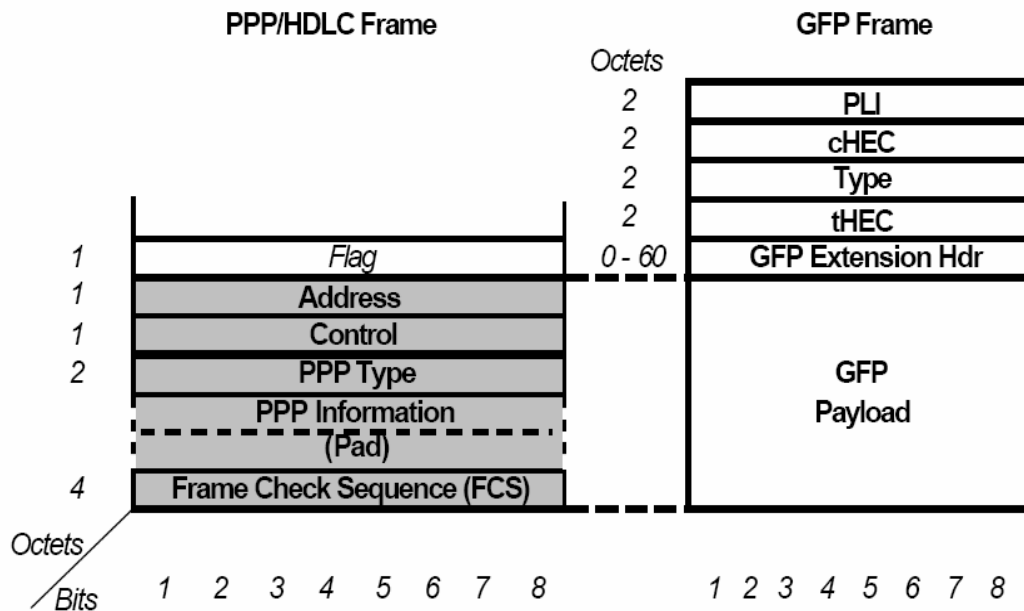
PPP/HDLC Frame

GFP Frame

Octets

2 PLI
2 cHEC
2 Type
2 tHEC
0 - 60 GFP Extension Hdr

1 Flag
1 Address
1 Control
2 PPP Type
PPP Information
(Pad)
4 Frame Check Sequence (FCS)

GFP
Payload

Octets
Bits 1 2 3 4 5 6 7 8

1 2 3 4 5 6 7 8